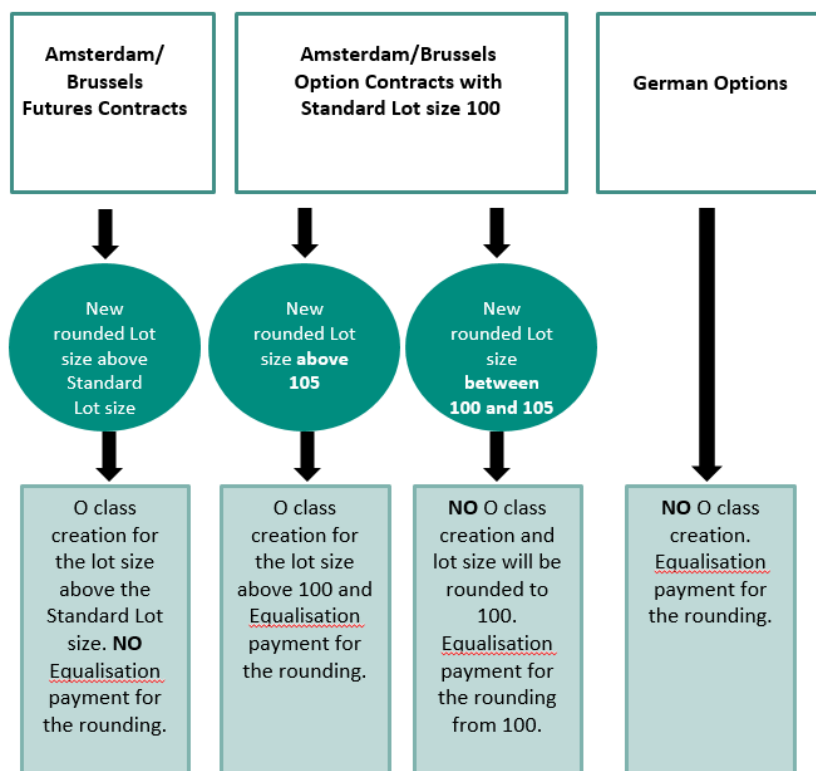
Amsterdam/ Brussels Futures Contracts

Amsterdam/Brussels Option Contracts with Standard Lot size 100

German Options

New rounded Lot size above Standard Lot size

New rounded Lot size **above** 105

New rounded Lot size **between 100 and 105**

O class creation for the lot size above the Standard Lot size. **NO** Equalisation payment for the rounding.

O class creation for the lot size above 100 and Equalisation payment for the rounding.

**NO** O class creation and lot size will be rounded to 100. Equalisation payment for the rounding from 100.

**NO** O class creation. Equalisation payment for the rounding.